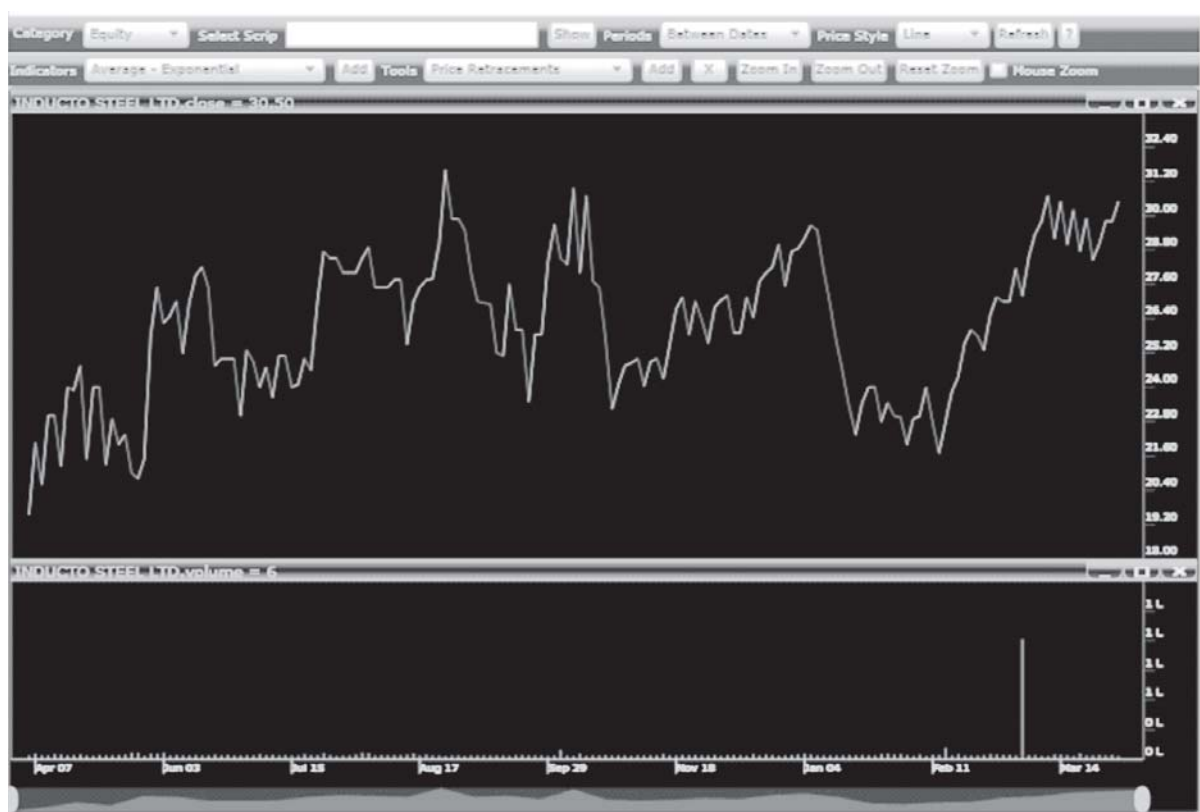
Category Equity Select Scrip Show Periods Between Dates Price Style Line Refresh ?

Indicators Average - Exponential Add Tools Price Retracements Add X Zoom In Zoom Out Reset Zoom Mouse Zoom

INDUCTO STEEL LTD.close = 30.50

32.40
31.20
30.00
28.80
27.60
26.40
25.20
24.00
22.80
21.60
20.40
19.20
18.00

INDUCTO STEEL LTD.volume = 6

1L
1L
1L
1L
0L
0L

Apr 07
Jun 03
Jul 15
Aug 17
Sep 29
Nov 18
Jan 04
Feb 11
Mar 14